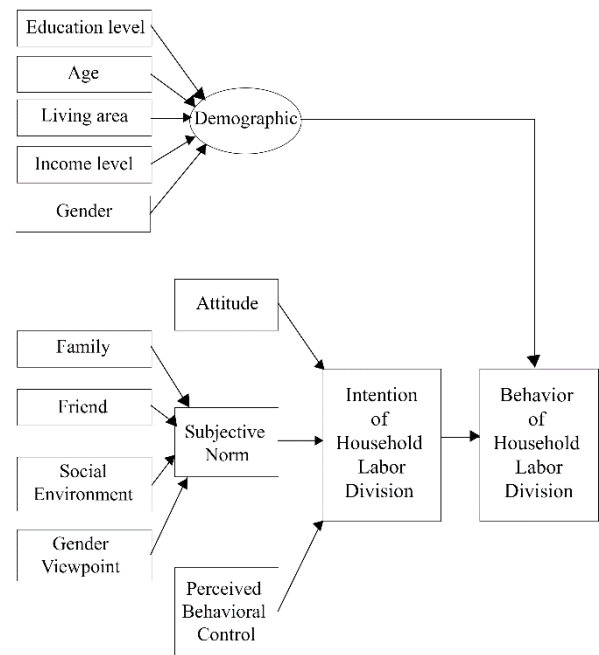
Education level

Age

Living area

Income level

Gender

Demographic

Attitude

Family

Friend

Subjective Norm

Social Environment

Gender Viewpoint

Intention of Household Labor Division

Behavior of Household Labor Division

Perceived Behavioral Control